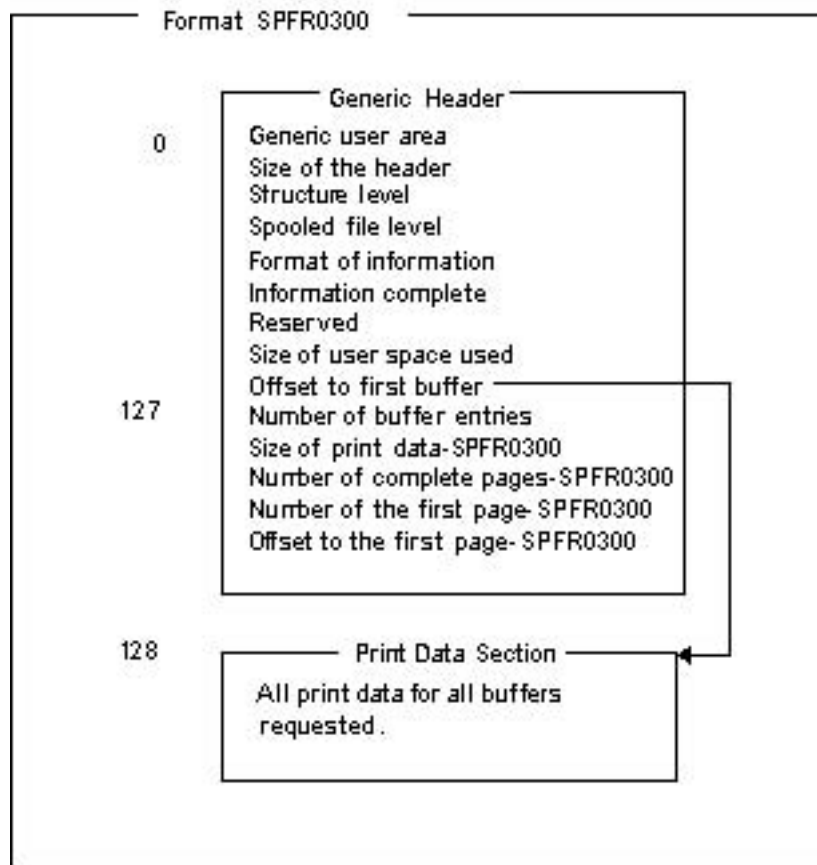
Format SPFR0300

Generic Header

0

Generic user area
Size of the header
Structure level
Spooled file level
Format of information
Information complete
Reserved
Size of user space used
Offset to first buffer

127

Number of buffer entries
Size of print data-SPFR0300
Number of complete pages-SPFR0300
Number of the first page-SPFR0300
Offset to the first page-SPFR0300

128

Print Data Section

All print data for all buffers requested.